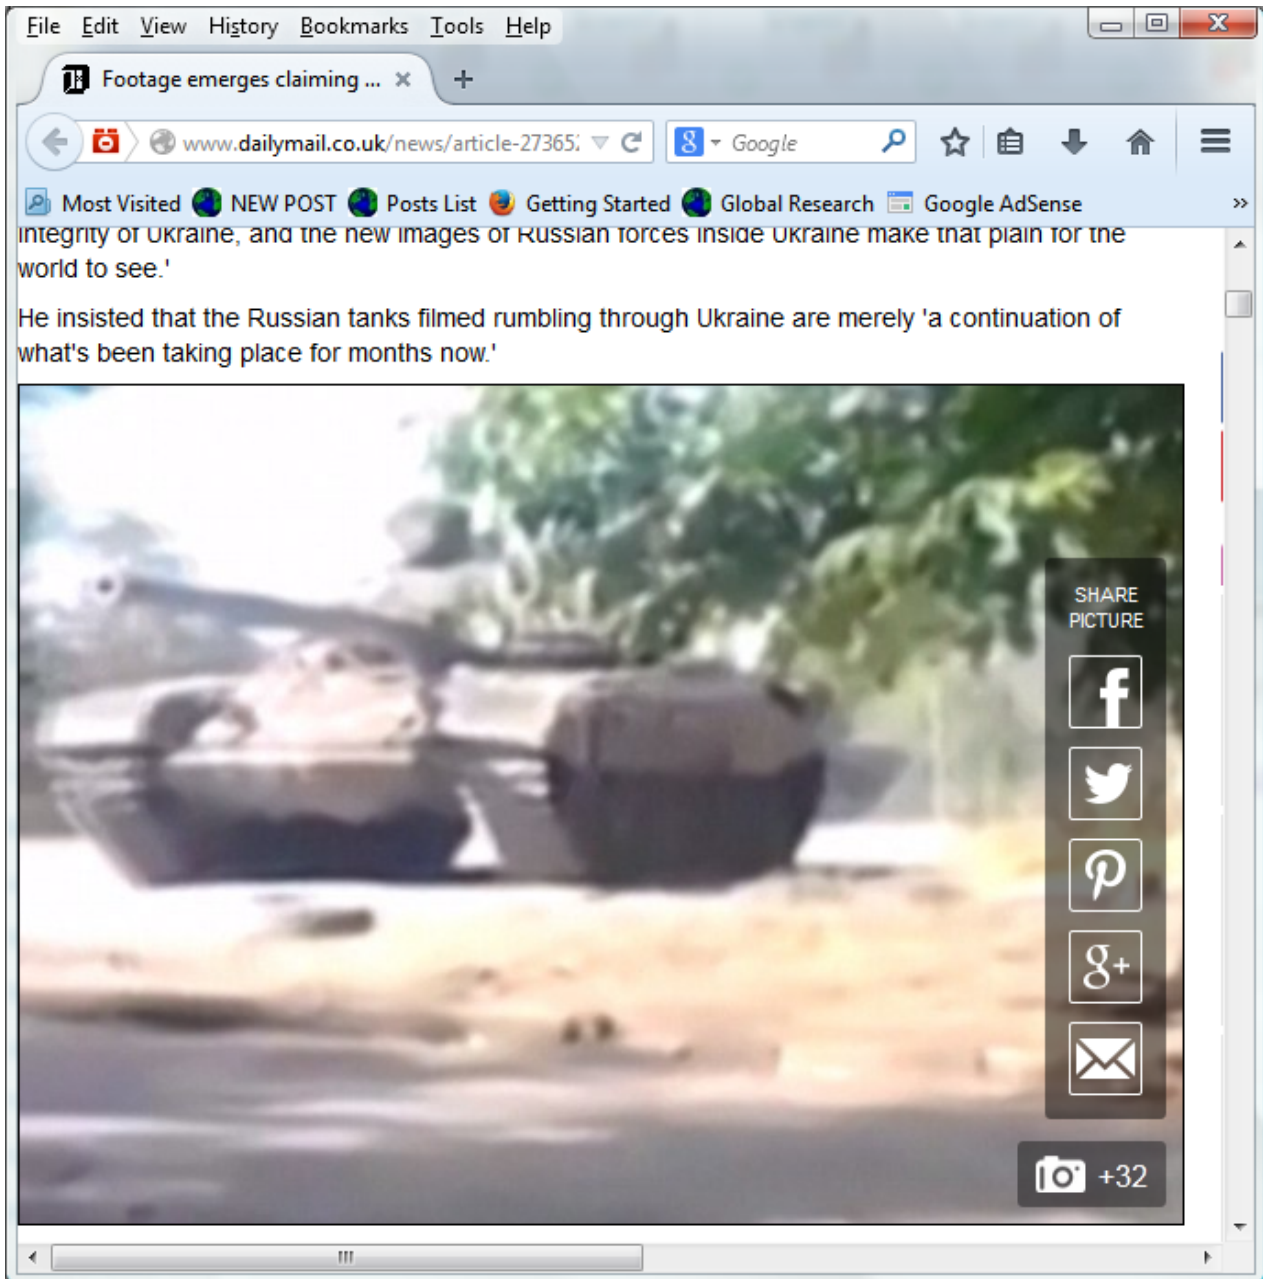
File Edit View History Bookmarks Tools Help

Footage emerges claiming ... ×

www.dailymail.co.uk/news/article-27365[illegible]

Google

Most Visited NEW POST Posts List Getting Started Global Research Google AdSense

integrity of Ukraine, and the new images of Russian forces inside Ukraine make that plain for the world to see.'

He insisted that the Russian tanks filmed rumbling through Ukraine are merely 'a continuation of what's been taking place for months now.'

SHARE PICTURE

+32